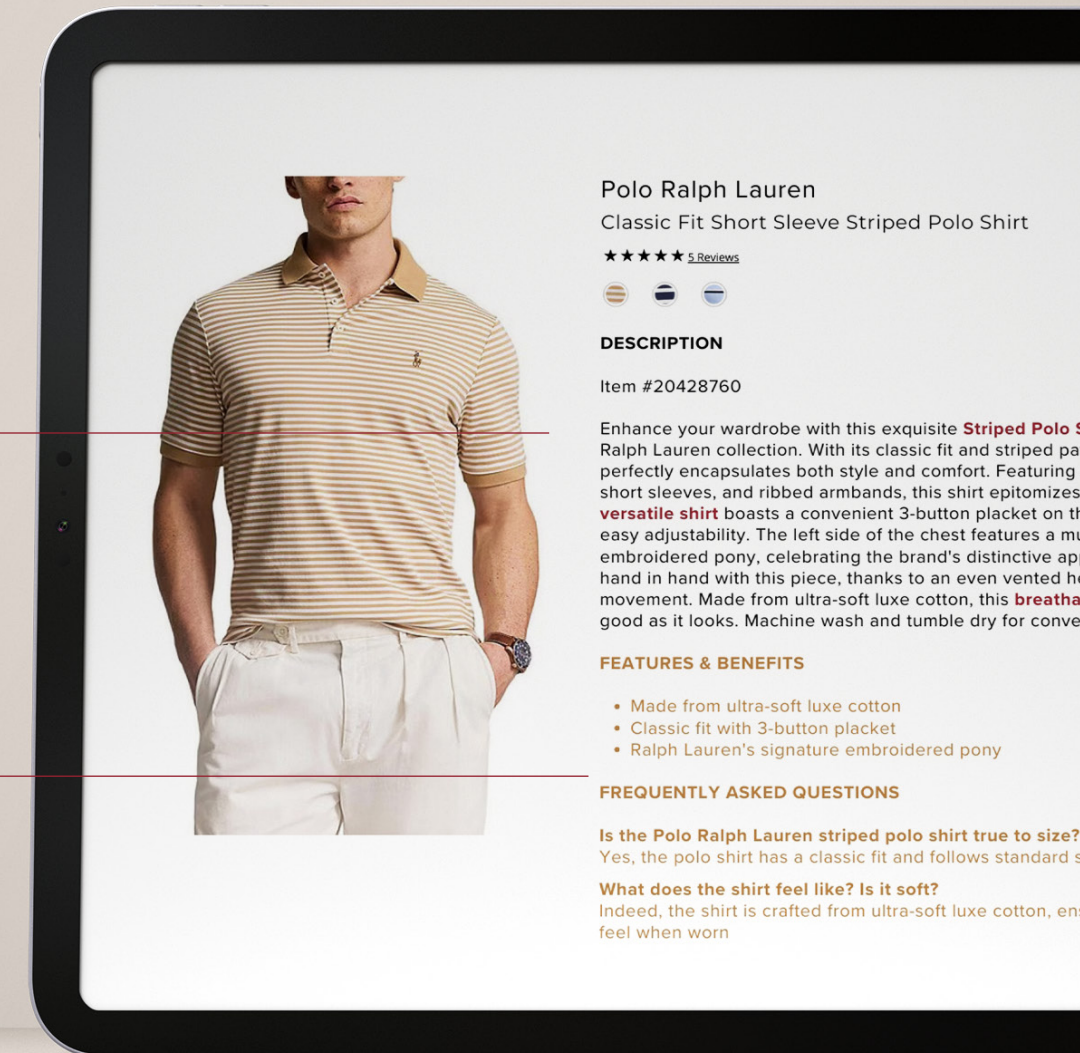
Polo Ralph Lauren
Classic Fit Short Sleeve Striped Polo Shirt
★★★★★ 5 Reviews

DESCRIPTION

Item #20428760

Enhance your wardrobe with this exquisite Striped Polo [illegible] Ralph Lauren collection. With its classic fit and striped pa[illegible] perfectly encapsulates both style and comfort. Featuring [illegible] short sleeves, and ribbed armbands, this shirt epitomizes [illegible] versatile shirt boasts a convenient 3-button placket on th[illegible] easy adjustability. The left side of the chest features a m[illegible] embroidered pony, celebrating the brand's distinctive app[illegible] hand in hand with this piece, thanks to an even vented he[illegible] movement. Made from ultra-soft luxe cotton, this breatha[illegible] good as it looks. Machine wash and tumble dry for conve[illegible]

FEATURES & BENEFITS

• Made from ultra-soft luxe cotton
• Classic fit with 3-button placket
• Ralph Lauren's signature embroidered pony

FREQUENTLY ASKED QUESTIONS

Is the Polo Ralph Lauren striped polo shirt true to size?
Yes, the polo shirt has a classic fit and follows standard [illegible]

What does the shirt feel like? Is it soft?
Indeed, the shirt is crafted from ultra-soft luxe cotton, en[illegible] feel when worn